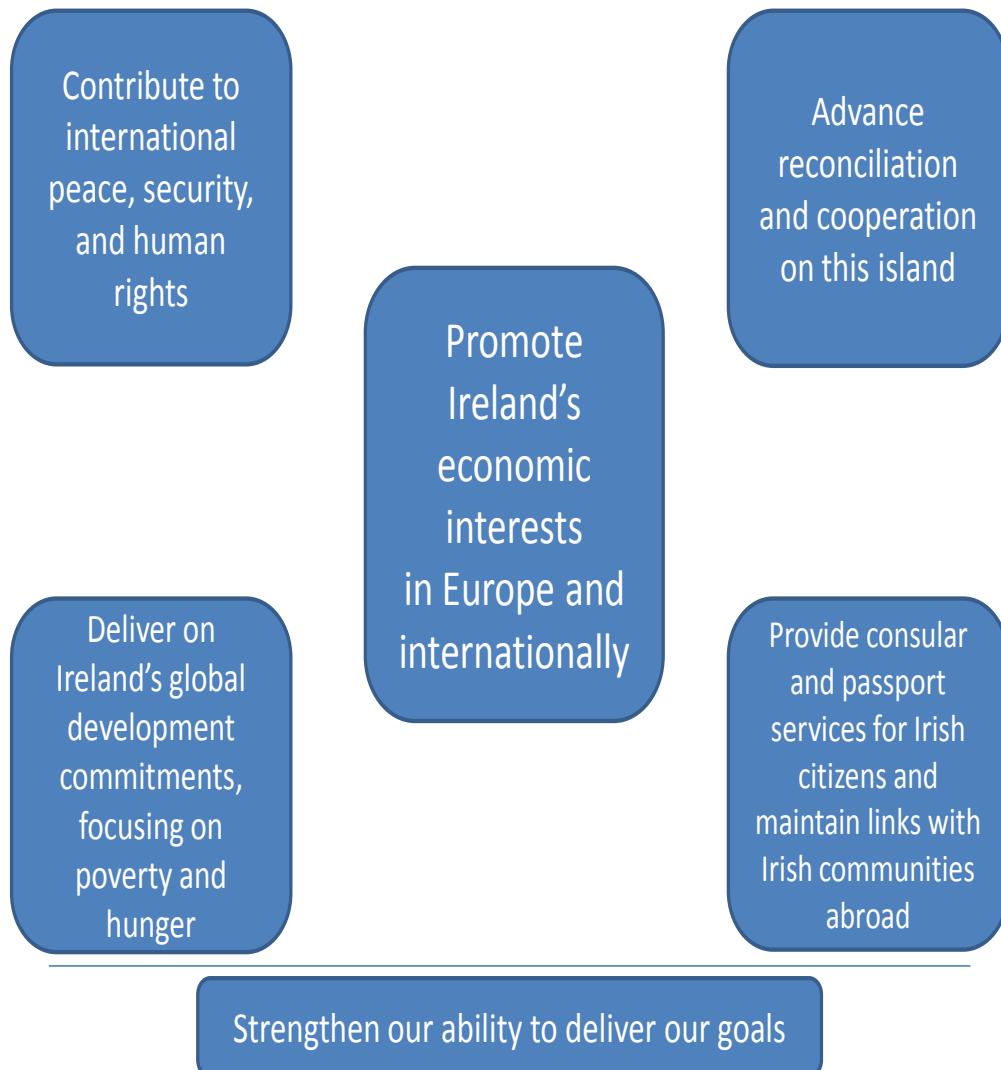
Contribute to international peace, security, and human rights

Advance reconciliation and cooperation on this island

Promote Ireland's economic interests in Europe and internationally

Deliver on Ireland's global development commitments, focusing on poverty and hunger

Provide consular and passport services for Irish citizens and maintain links with Irish communities abroad

Strengthen our ability to deliver our goals